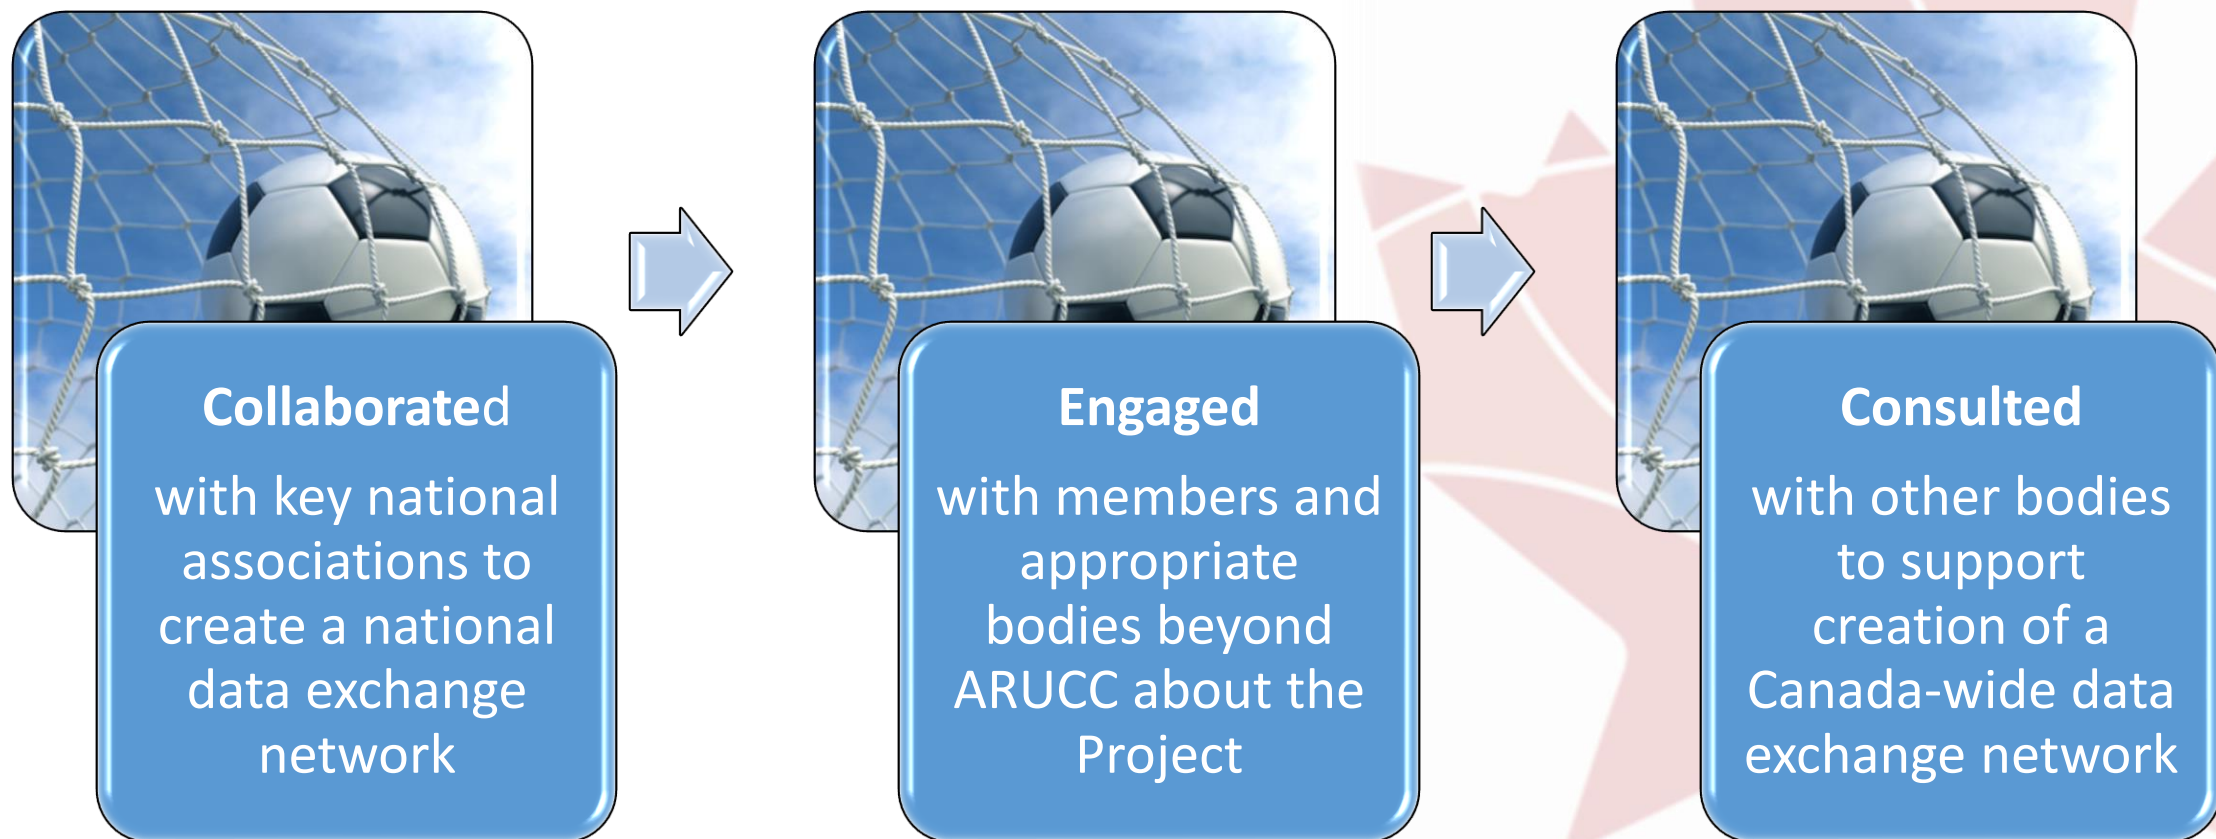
**Collaborated**

with key national associations to create a national data exchange network

**Engaged**

with members and appropriate bodies beyond ARUCC about the Project

**Consulted**

with other bodies to support creation of a Canada-wide data exchange network